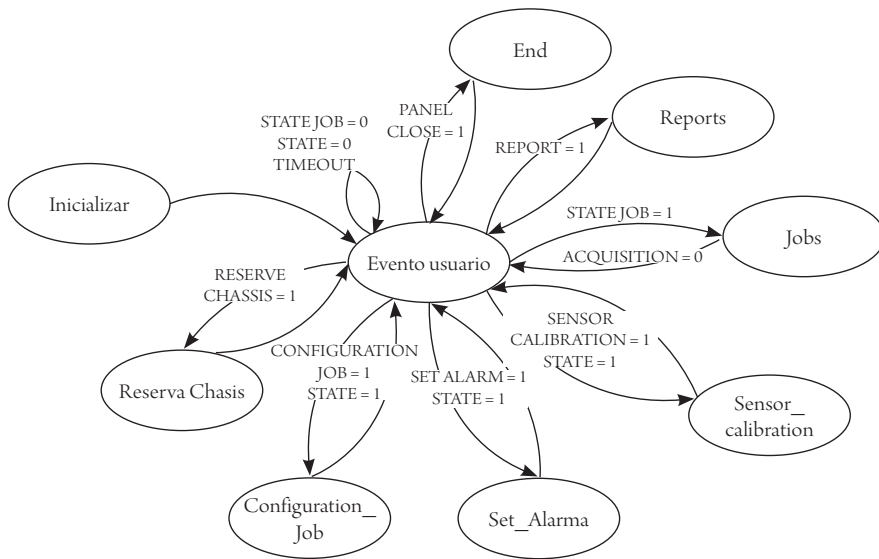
End

STATE JOB = 0
STATE = 0
TIMEOUT

PANEL
CLOSE = 1

Reports

REPORT = 1

Inicializar

STATE JOB = 1

Jobs

ACQUISITION = 0

RESERVE
CHASSIS = 1

Evento usuario

SENSOR
CALIBRATION = 1
STATE = 1

CONFIGURATION
JOB = 1
STATE = 1

Reserva Chasis

SET ALARM = 1
STATE = 1

Sensor_
calibration

Configuration_
Job

Set_Alarma